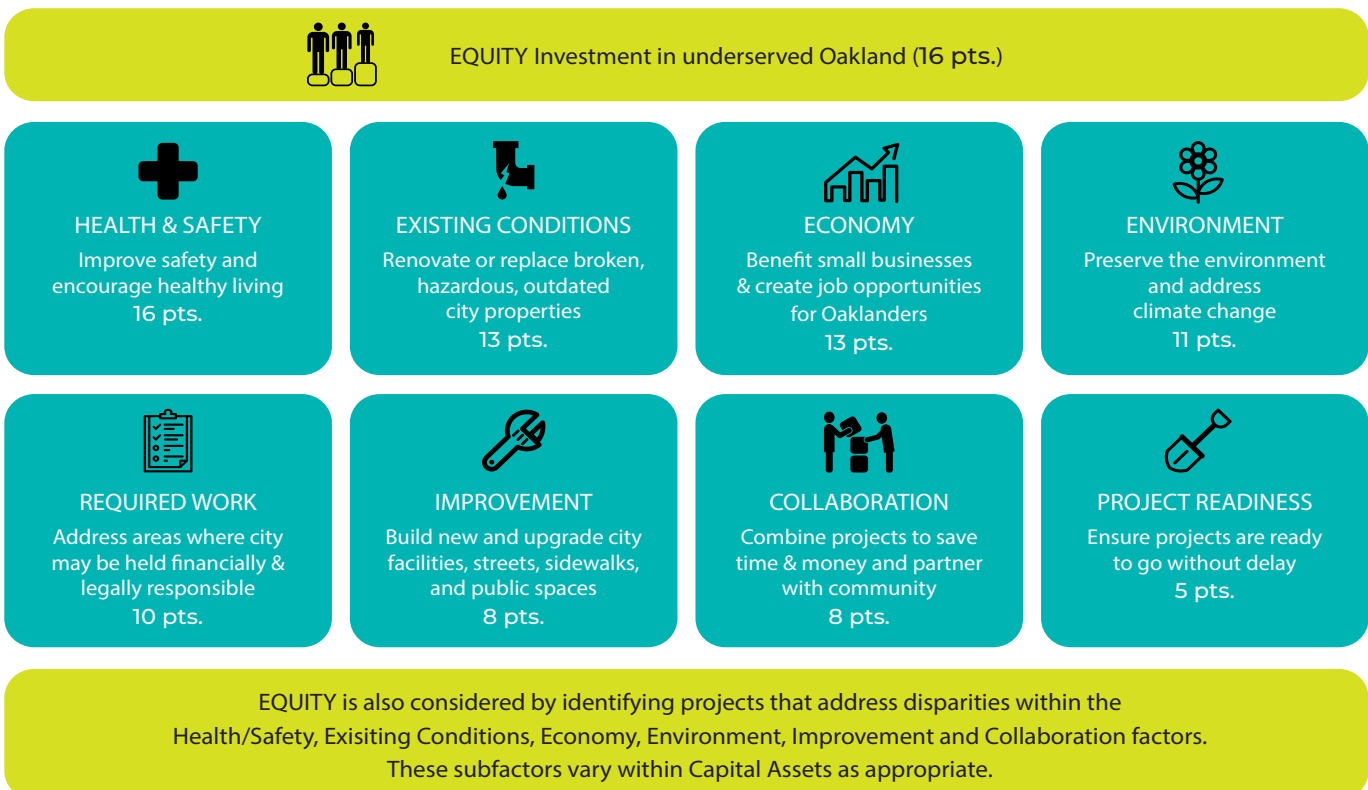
EQUITY Investment in underserved Oakland (16 pts.)

HEALTH & SAFETY
Improve safety and encourage healthy living
16 pts.

EXISTING CONDITIONS
Renovate or replace broken, hazardous, outdated city properties
13 pts.

ECONOMY
Benefit small businesses & create job opportunities for Oaklanders
13 pts.

ENVIRONMENT
Preserve the environment and address climate change
11 pts.

REQUIRED WORK
Address areas where city may be held financially & legally responsible
10 pts.

IMPROVEMENT
Build new and upgrade city facilities, streets, sidewalks, and public spaces
8 pts.

COLLABORATION
Combine projects to save time & money and partner with community
8 pts.

PROJECT READINESS
Ensure projects are ready to go without delay
5 pts.

EQUITY is also considered by identifying projects that address disparities within the Health/Safety, Exisiting Conditions, Economy, Environment, Improvement and Collaboration factors. These subfactors vary within Capital Assets as appropriate.